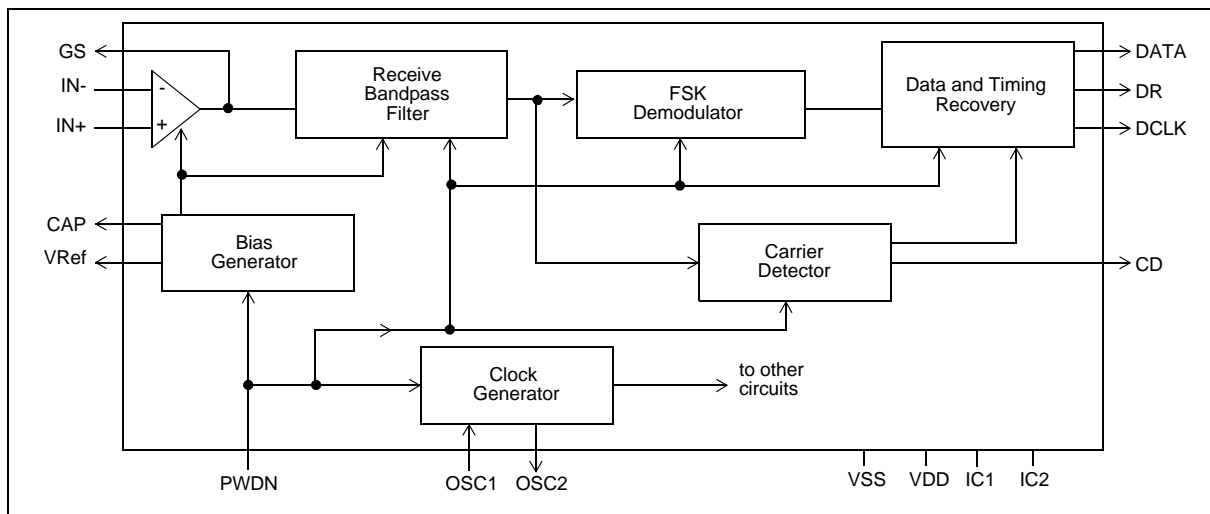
GS
IN-
IN+
-
+
Receive Bandpass Filter
FSK Demodulator
Data and Timing Recovery
DATA
DR
DCLK
CAP
VRef
Bias Generator
Carrier Detector
CD
Clock Generator
to other circuits
PWDN
OSC1
OSC2
VSS
VDD
IC1
IC2